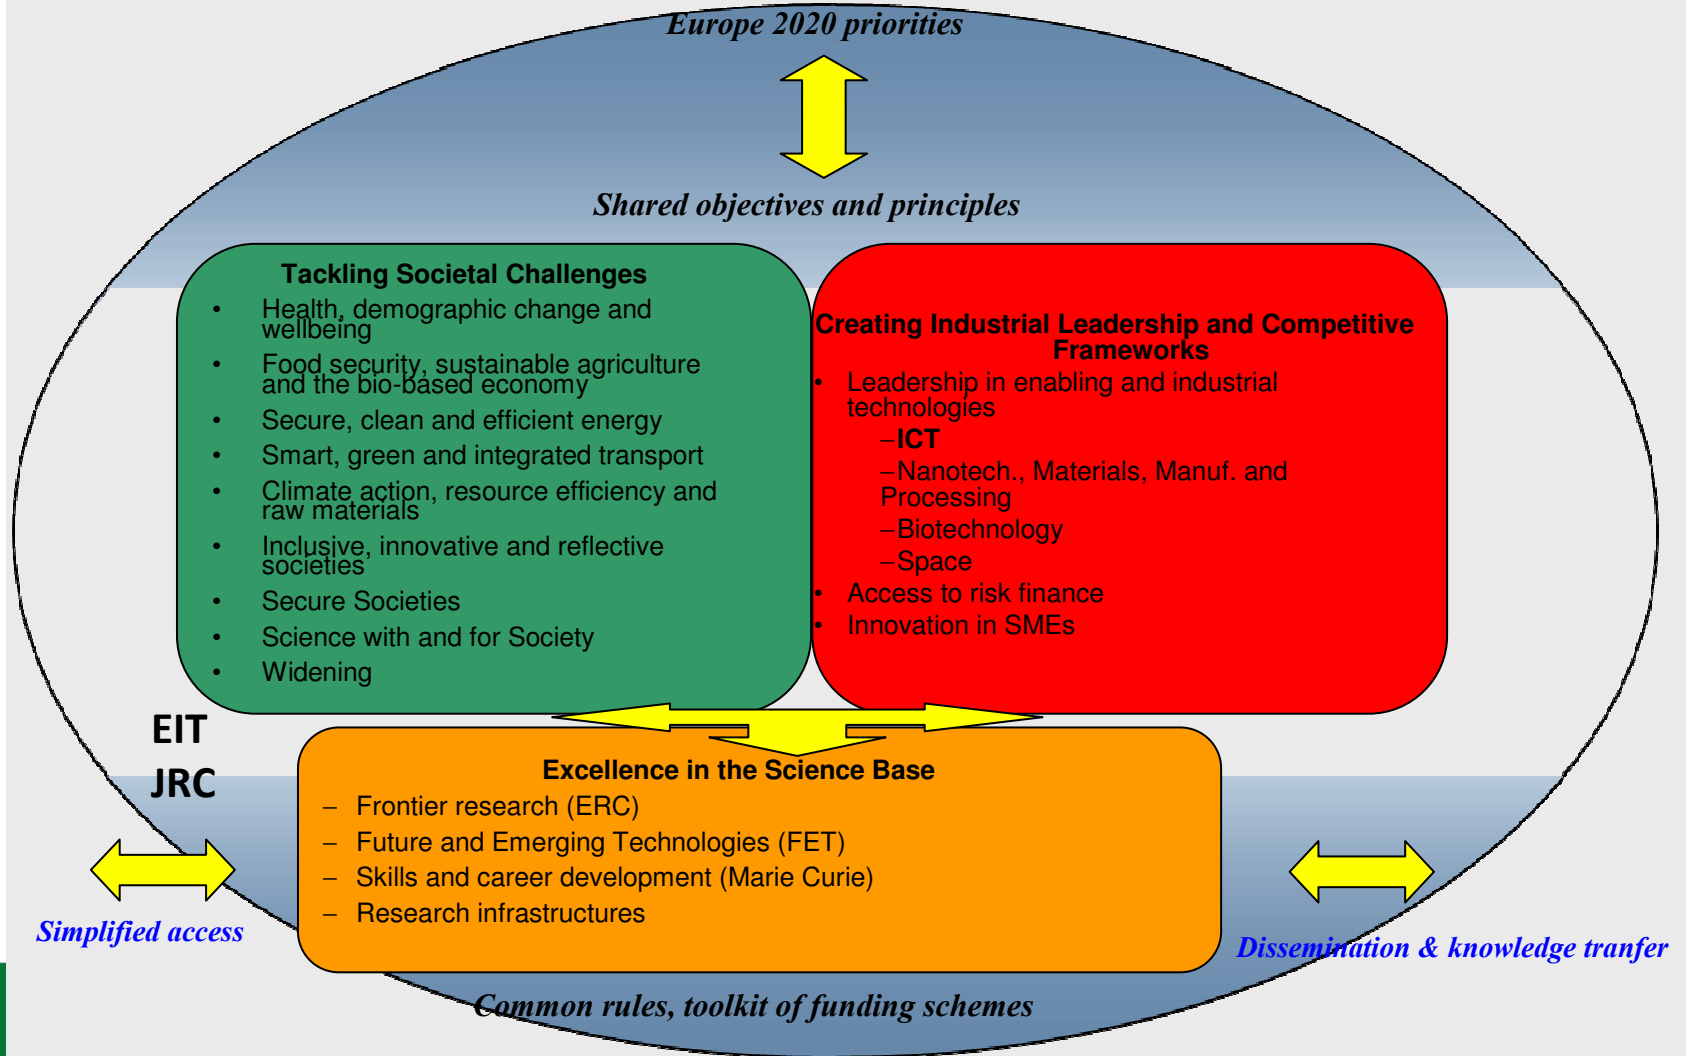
Europe 2020 priorities

Shared objectives and principles

Tackling Societal Challenges
- Health, demographic change and wellbeing
- Food security, sustainable agriculture and the bio-based economy
- Secure, clean and efficient energy
- Smart, green and integrated transport
- Climate action, resource efficiency and raw materials
- Inclusive, innovative and reflective societies
- Secure Societies
- Science with and for Society
- Widening

Creating Industrial Leadership and Competitive Frameworks
- Leadership in enabling and industrial technologies
  – ICT
  – Nanotech., Materials, Manuf. and Processing
  – Biotechnology
  – Space
- Access to risk finance
- Innovation in SMEs

EIT
JRC

Excellence in the Science Base
– Frontier research (ERC)
– Future and Emerging Technologies (FET)
– Skills and career development (Marie Curie)
– Research infrastructures

Simplified access

Dissemination & knowledge tranfer

Common rules, toolkit of funding schemes